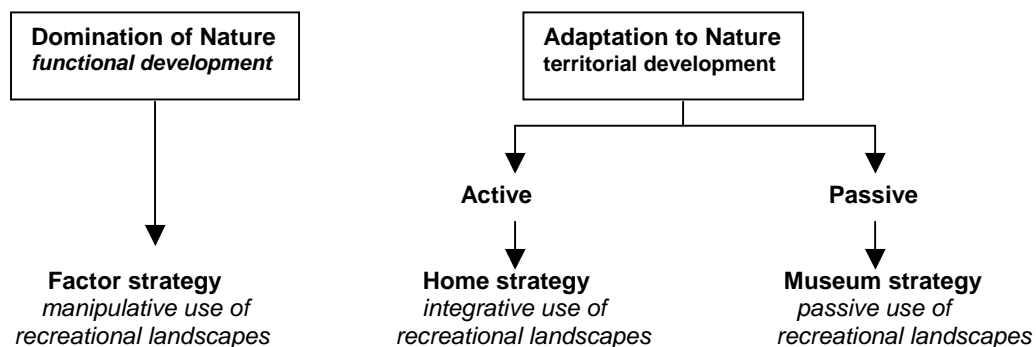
Domination of Nature
functional development

Adaptation to Nature
territorial development

Active

Passive

Factor strategy
manipulative use of recreational landscapes

Home strategy
integrative use of recreational landscapes

Museum strategy
passive use of recreational landscapes